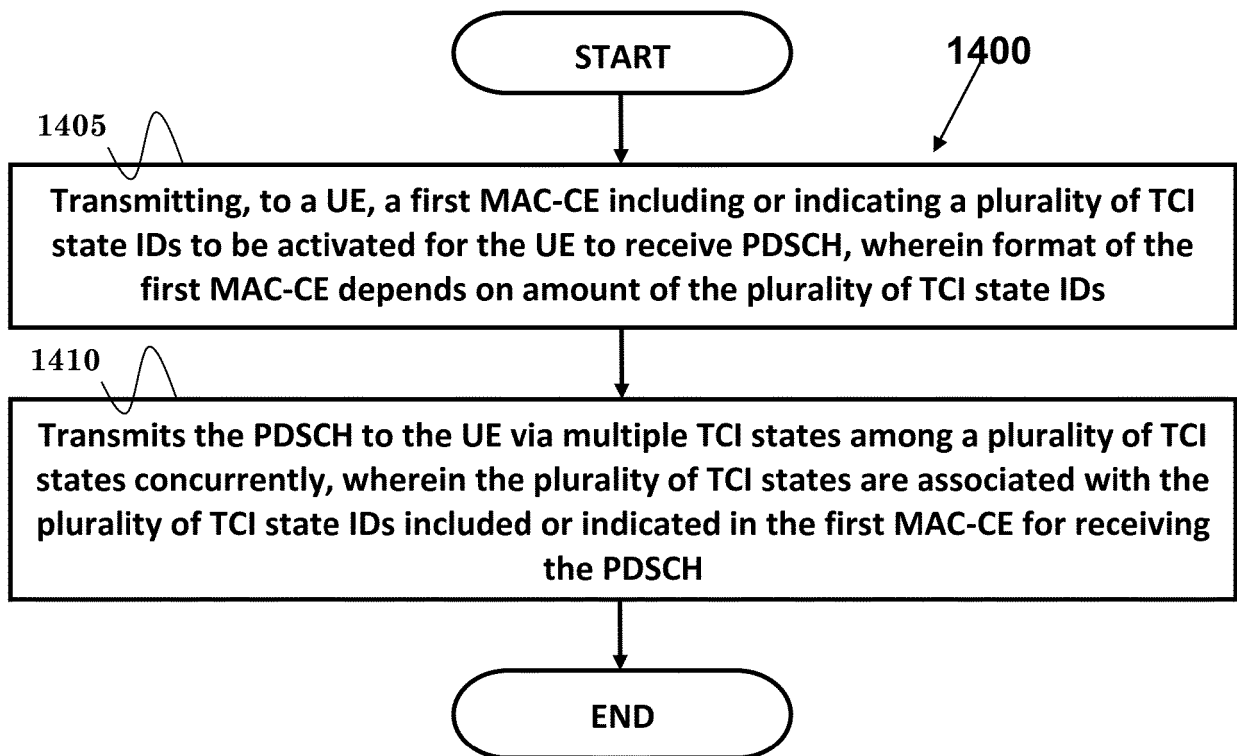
START

1400

1405

Transmitting, to a UE, a first MAC-CE including or indicating a plurality of TCI state IDs to be activated for the UE to receive PDSCH, wherein format of the first MAC-CE depends on amount of the plurality of TCI state IDs

1410

Transmits the PDSCH to the UE via multiple TCI states among a plurality of TCI states concurrently, wherein the plurality of TCI states are associated with the plurality of TCI state IDs included or indicated in the first MAC-CE for receiving the PDSCH

END